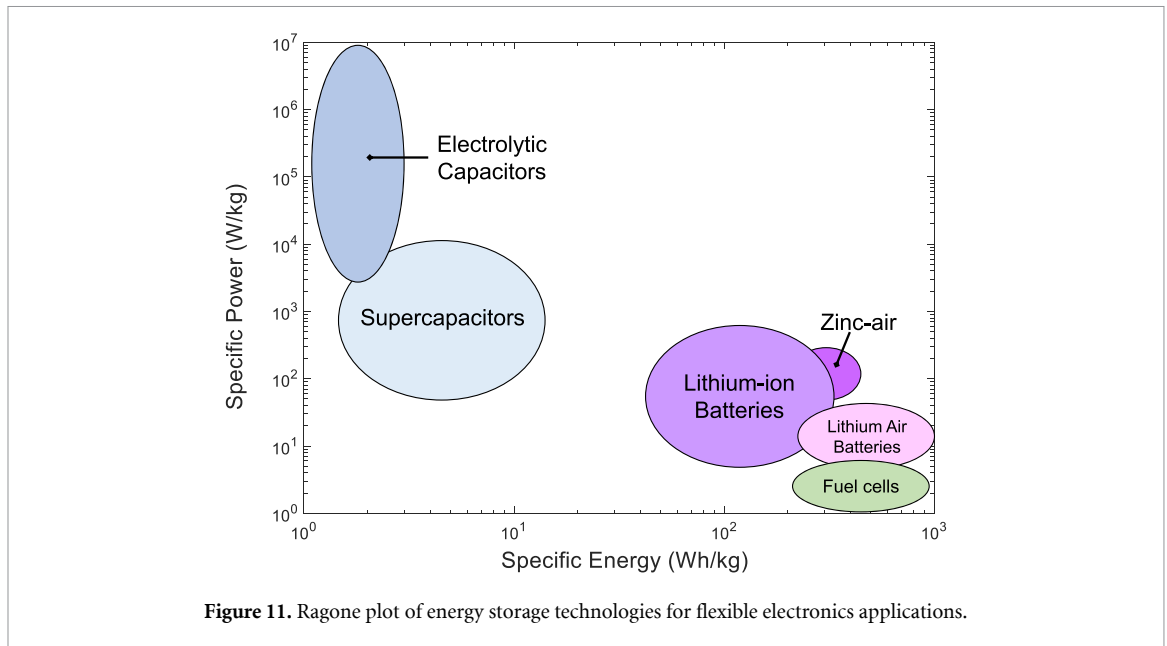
$10^7$
$10^6$
$10^5$
$10^4$
$10^3$
$10^2$
$10^1$
$10^0$

Specific Power (W/kg)

Electrolytic Capacitors

Supercapacitors

Zinc-air

Lithium-ion Batteries

Lithium Air Batteries

Fuel cells

$10^0$
$10^1$
$10^2$
$10^3$

Specific Energy (Wh/kg)

**Figure 11.** Ragone plot of energy storage technologies for flexible electronics applications.